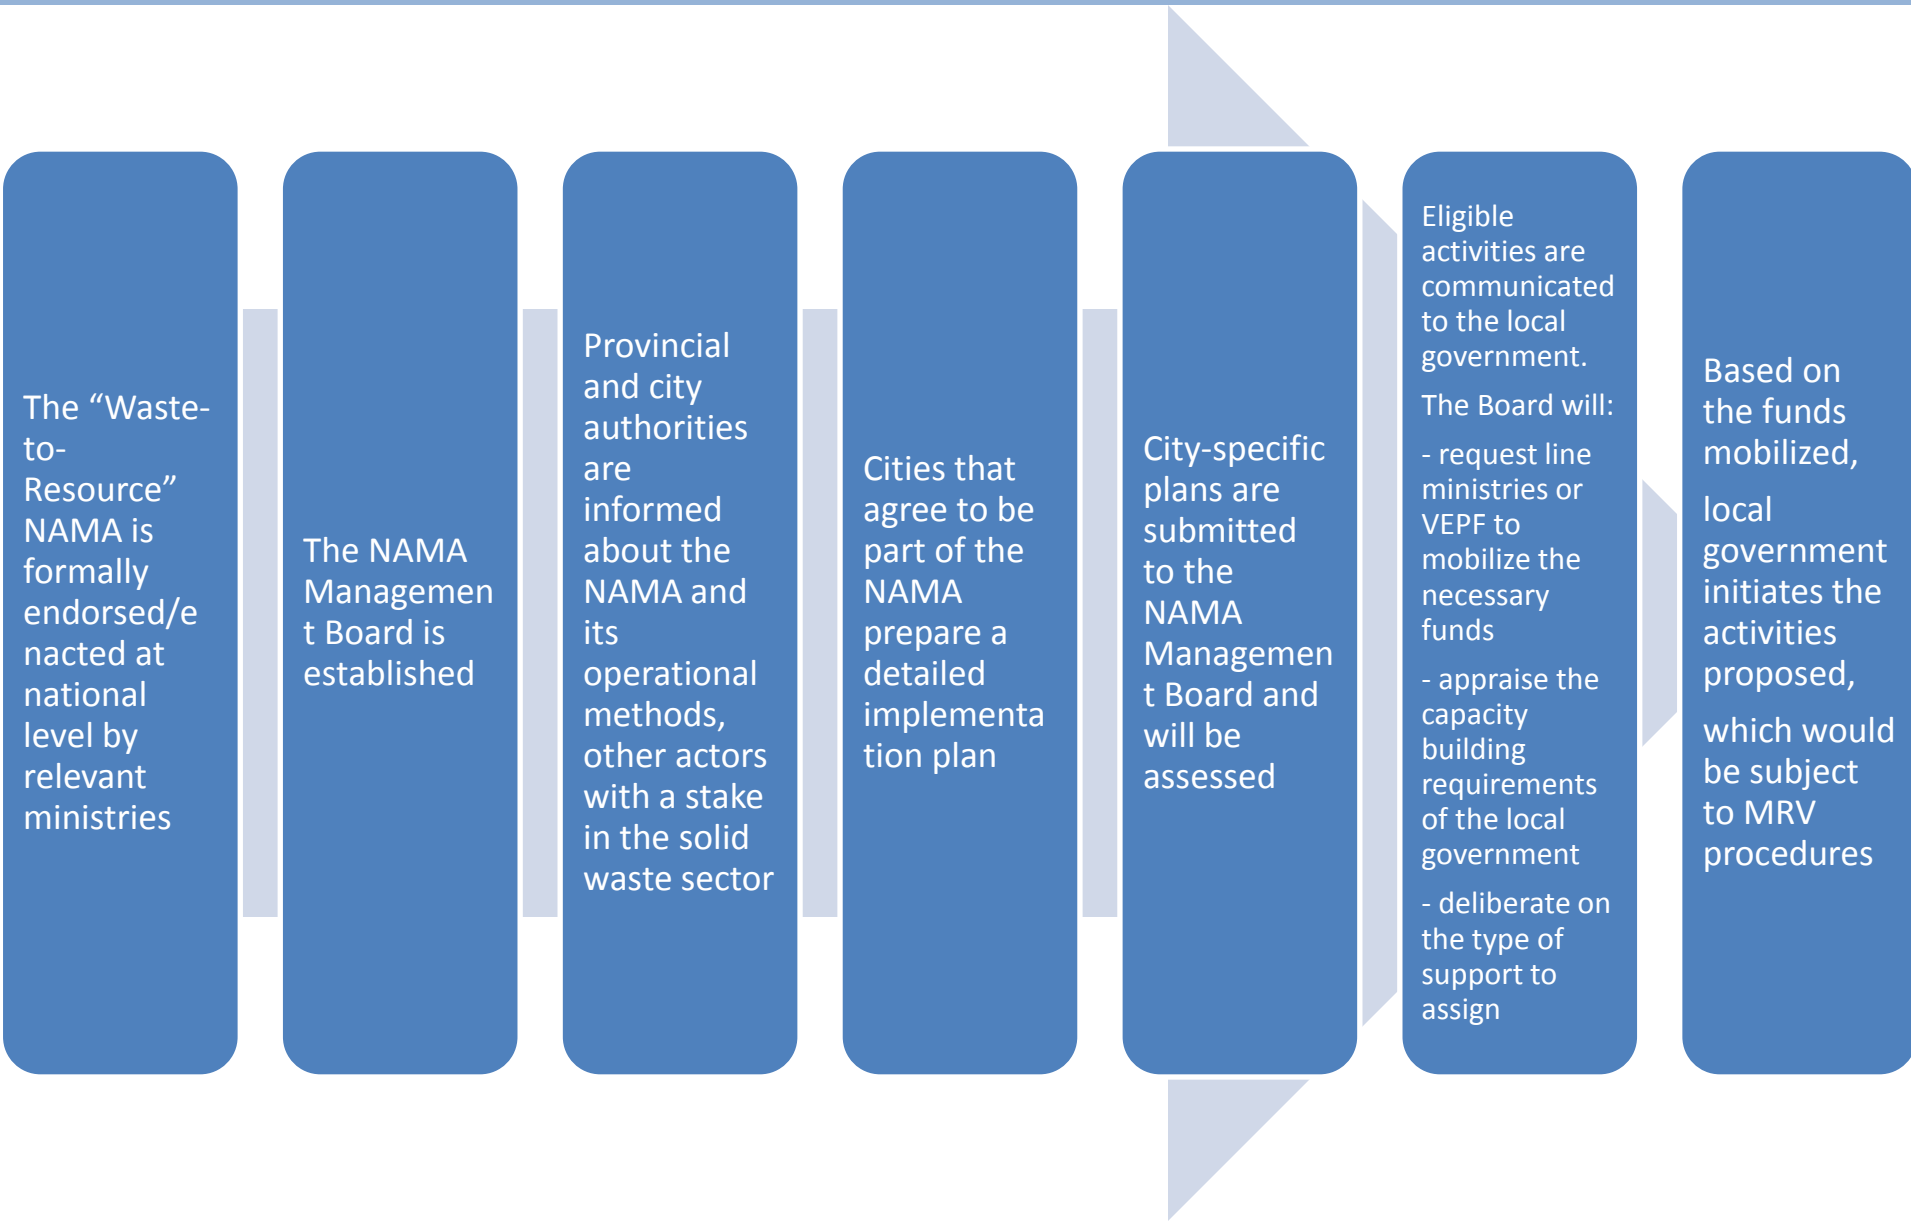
The “Waste-to-Resource” NAMA is formally endorsed/enacted at national level by relevant ministries

The NAMA Management Board is established

Provincial and city authorities are informed about the NAMA and its operational methods, other actors with a stake in the solid waste sector

Cities that agree to be part of the NAMA prepare a detailed implementation plan

City-specific plans are submitted to the NAMA Management Board and will be assessed

Eligible activities are communicated to the local government.

The Board will:

- request line ministries or VEPF to mobilize the necessary funds

- appraise the capacity building requirements of the local government

- deliberate on the type of support to assign

Based on the funds mobilized,

local government initiates the activities proposed,

which would be subject to MRV procedures